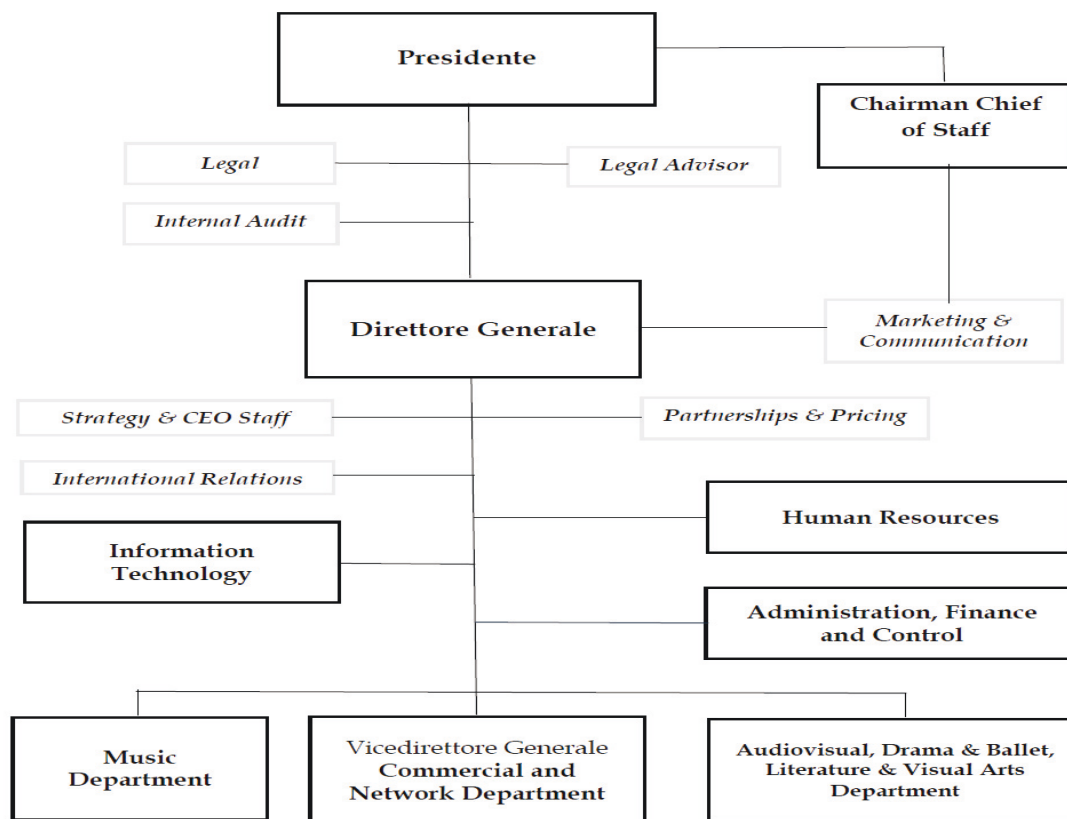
Presidente

Chairman Chief of Staff

Legal

Legal Advisor

Internal Audit

Direttore Generale

Marketing & Communication

Strategy & CEO Staff

Partnerships & Pricing

International Relations

Human Resources

Information Technology

Administration, Finance and Control

Music Department

Vicedirettore Generale Commercial and Network Department

Audiovisual, Drama & Ballet, Literature & Visual Arts Department